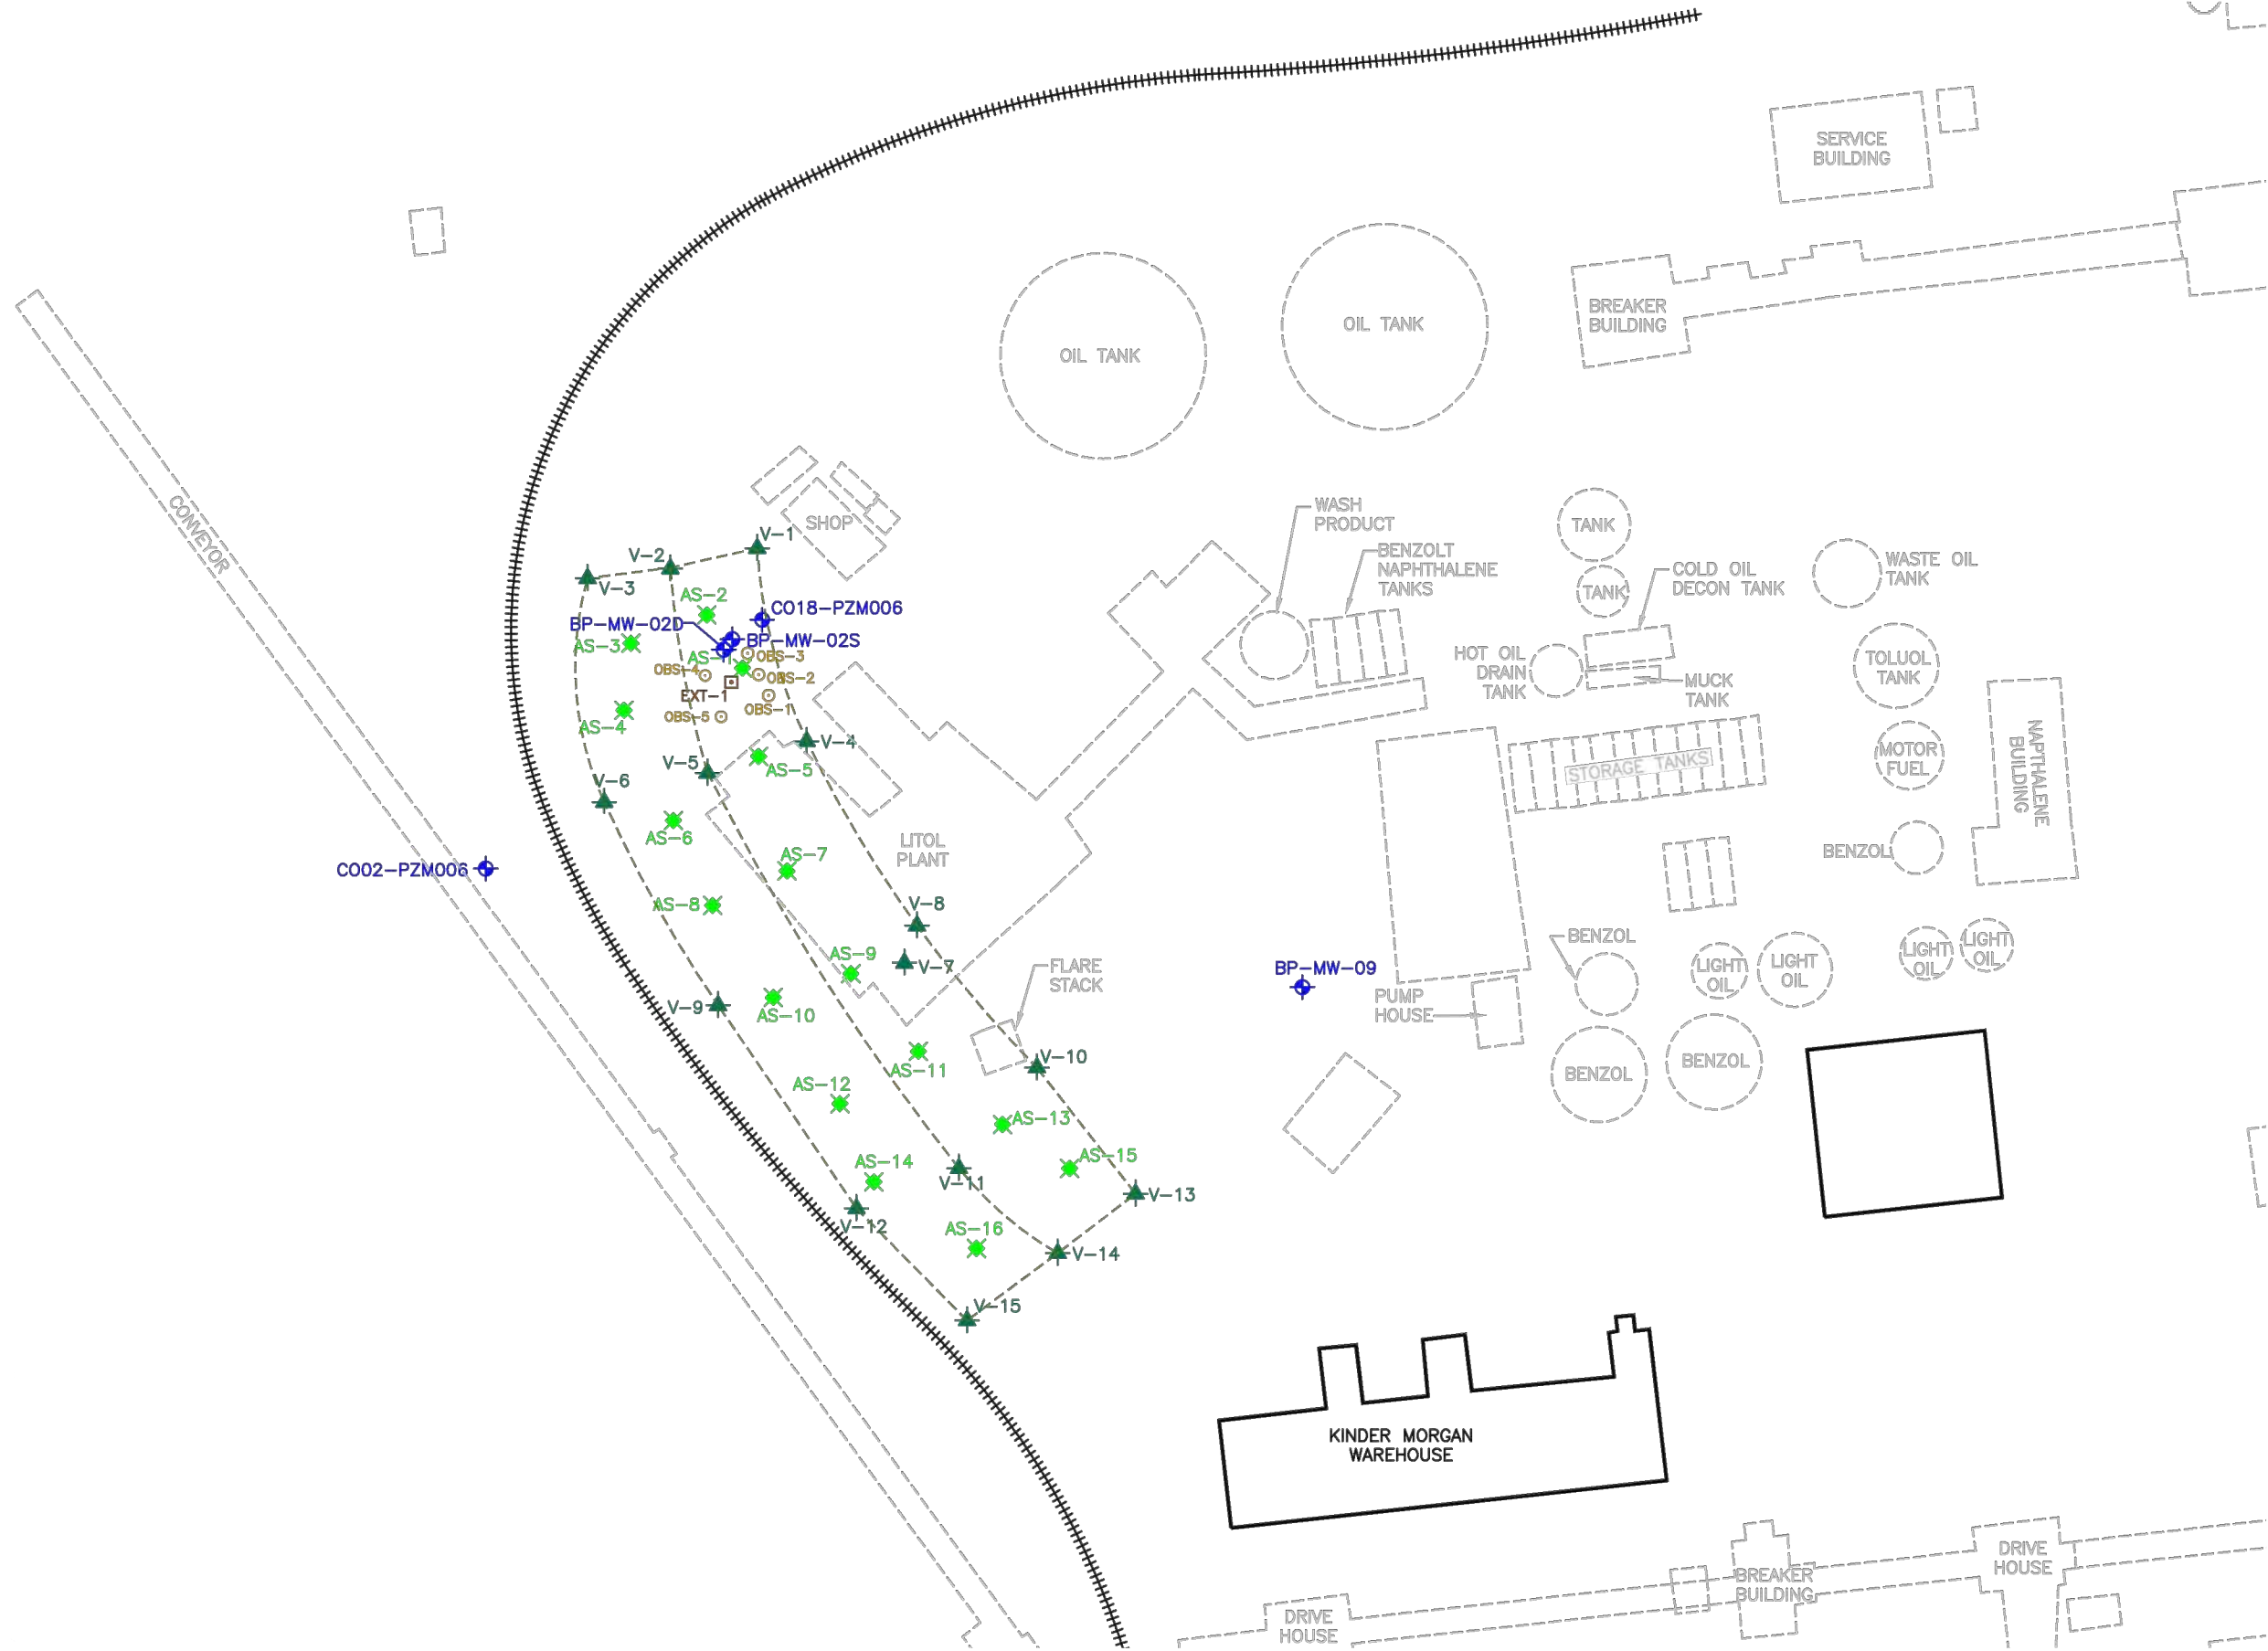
SERVICE BUILDING

BREAKER BUILDING

OIL TANK

OIL TANK

CONVEYOR

SHOP

V–1
V–2
V–3
AS–2
CO18–PZM006
BP–MW–02D
BP–MW–02S
AS–3
AS–1
OBS–3
OBS–4
OBS–2
EXT–1
OBS–1
OBS–5
AS–4
V–4
V–5
AS–5
V–6
AS–6
AS–7
LITOL PLANT
CO02–PZM006
AS–8
V–8
AS–9
V–7
V–9
AS–10
FLARE STACK
AS–11
V–10
AS–12
AS–13
AS–14
AS–15
V–11
V–13
V–12
AS–16
V–14
V–15

WASH PRODUCT
BENZOLT NAPHTHALENE TANKS
TANK
TANK
COLD OIL DECON TANK
WASTE OIL TANK
HOT OIL DRAIN TANK
MUCK TANK
TOLUOL TANK
STORAGE TANKS
MOTOR FUEL
NAPTHALENE BUILDING
BENZOL
BENZOL
LIGHT OIL
LIGHT OIL
LIGHT OIL
LIGHT OIL
BP–MW–09
PUMP HOUSE
BENZOL
BENZOL

KINDER MORGAN WAREHOUSE

BREAKER BUILDING
DRIVE HOUSE
DRIVE HOUSE